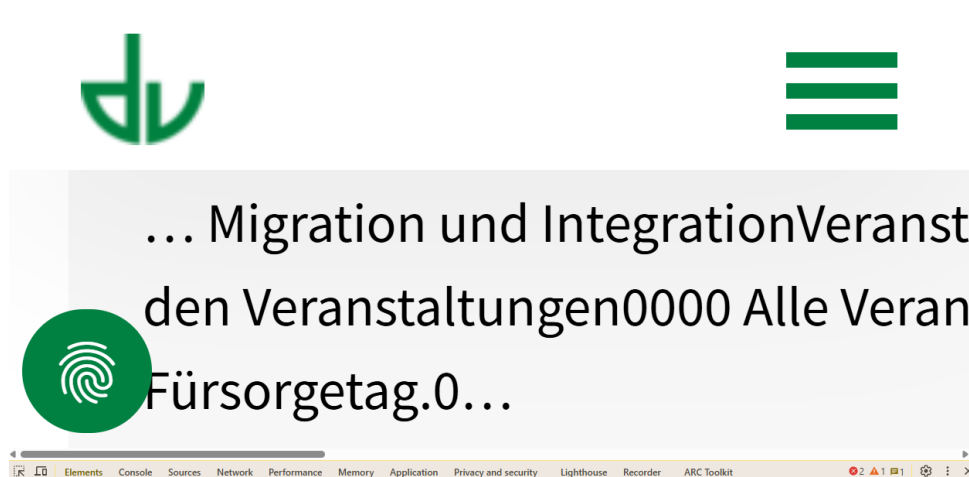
… Migration und IntegrationVeranst
den Veranstaltungen0000 Alle Veran
Fürsorgetag.0…

Elements Console Sources Network Performance Memory Application Privacy and security Lighthouse Recorder ARC Toolkit 2 1 1